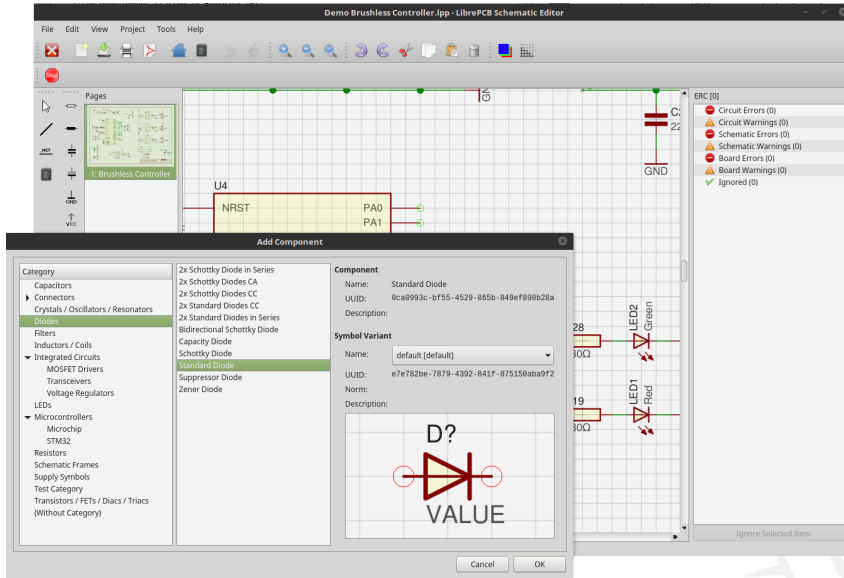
Demo Brushless Controller.lpp - LibrePCB Schematic Editor

File Edit View Project Tools Help

Stop

Pages

1: Brushless Controller

GND

VCC

U4

NRST

PA0

PA1

GND

C2

22

ERC [0]

Circuit Errors (0)
Circuit Warnings (0)
Schematic Errors (0)
Schematic Warnings (0)
Board Errors (0)
Board Warnings (0)
Ignored (0)

Ignore Selected Item

Add Component

Category

Capacitors
Connectors
Crystals / Oscillators / Resonators
Diodes
Filters
Inductors / Coils
Integrated Circuits
MOSFET Drivers
Transceivers
Voltage Regulators
LEDs
Microcontrollers
Microchip
STM32
Resistors
Schematic Frames
Supply Symbols
Test Category
Transistors / FETs / Diacs / Triacs
(Without Category)

2x Schottky Diode in Series
2x Schottky Diodes CA
2x Schottky Diodes CC
2x Standard Diodes CC
2x Standard Diodes in Series
Bidirectional Schottky Diode
Capacity Diode
Schottky Diode
Standard Diode
Suppressor Diode
Zener Diode

Component

Name: Standard Diode

UUID: 0ca0993c-bf55-4529-865b-849ef898b28a

Description:

Symbol Variant

Name: default [default]

UUID: e7e782be-7879-4392-841f-875150aba9f2

Norm:

Description:

D?

VALUE

28

30Ω

LED2

Green

19

30Ω

LED1

Red

Cancel

OK